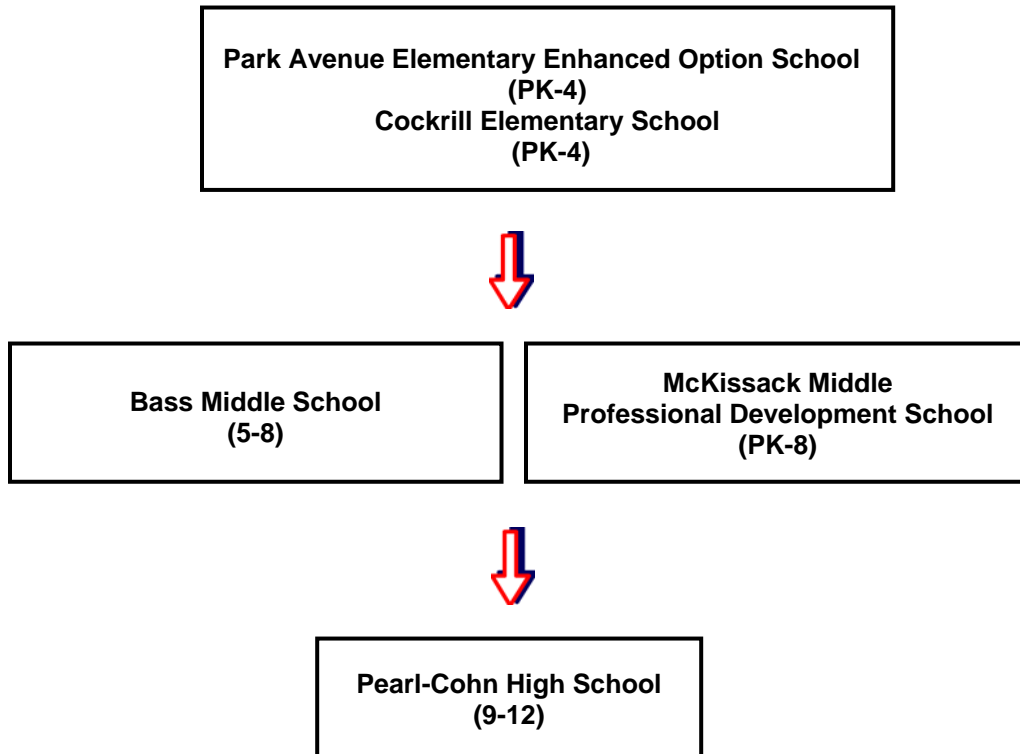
Park Avenue Elementary Enhanced Option School
(PK-4)
Cockrill Elementary School
(PK-4)

Bass Middle School
(5-8)

McKissack Middle
Professional Development School
(PK-8)

Pearl-Cohn High School
(9-12)